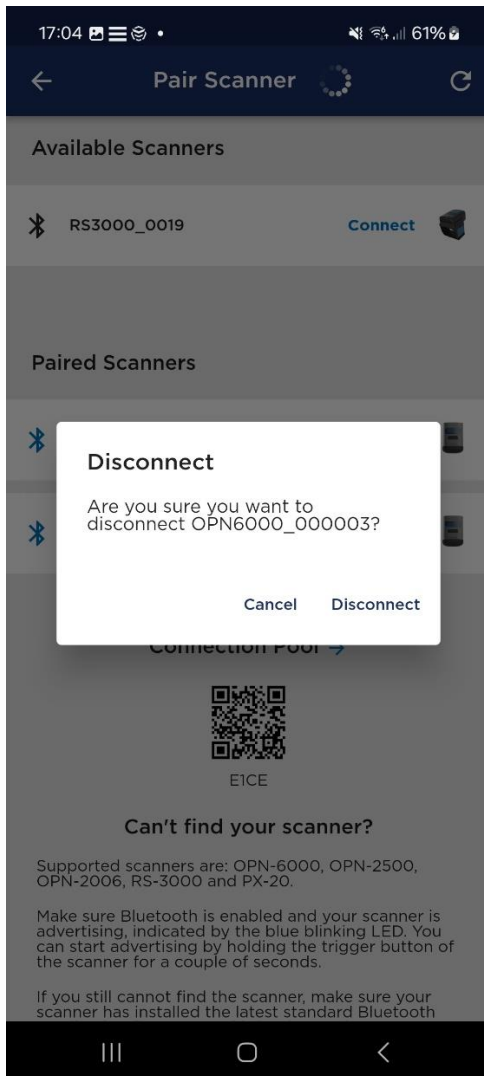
17:04 61%

Pair Scanner

Available Scanners

RS3000_0019 Connect

Paired Scanners

Disconnect

Are you sure you want to disconnect OPN6000_000003?

Cancel Disconnect

Connection Pool →

E1CE

Can't find your scanner?

Supported scanners are: OPN-6000, OPN-2500, OPN-2006, RS-3000 and PX-20.

Make sure Bluetooth is enabled and your scanner is advertising, indicated by the blue blinking LED. You can start advertising by holding the trigger button of the scanner for a couple of seconds.

If you still cannot find the scanner, make sure your scanner has installed the latest standard Bluetooth